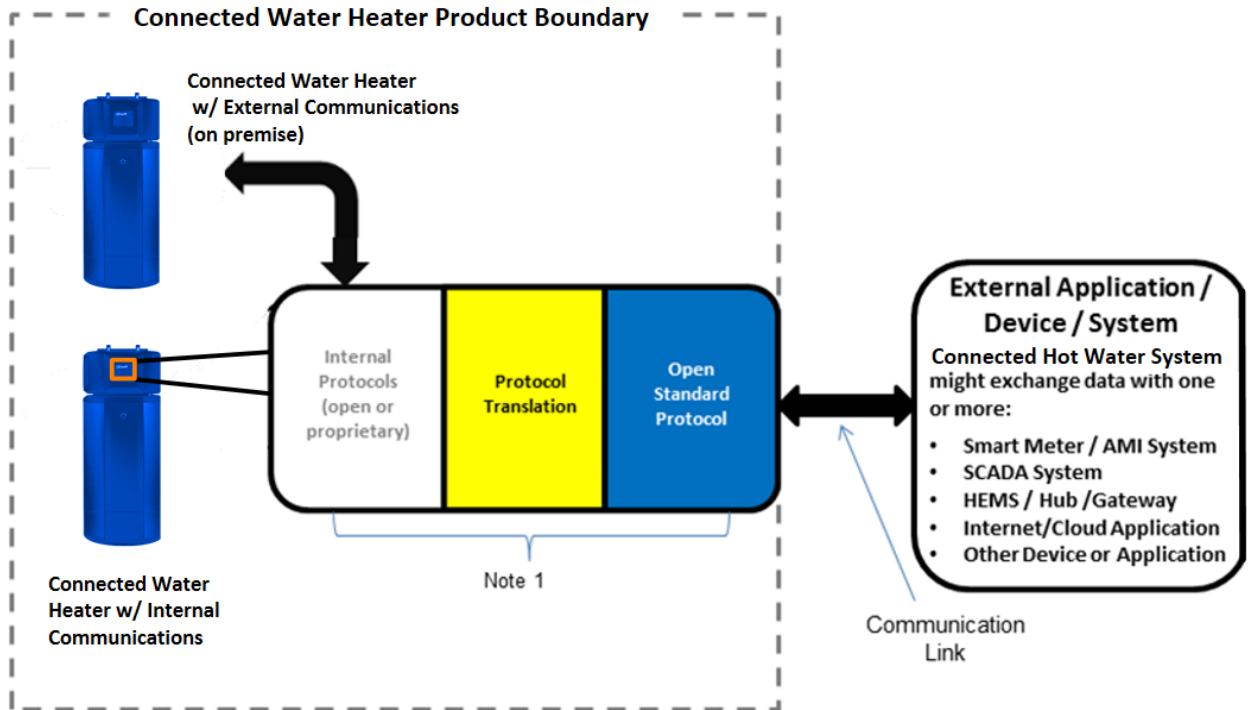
Connected Water Heater Product Boundary

Connected Water Heater w/ External Communications (on premise)

Internal Protocols (open or proprietary)

Protocol Translation

Open Standard Protocol

Note 1

Connected Water Heater w/ Internal Communications

External Application / Device / System

Connected Hot Water System might exchange data with one or more:

- Smart Meter / AMI System
- SCADA System
- HEMS / Hub /Gateway
- Internet/Cloud Application
- Other Device or Application

Communication Link